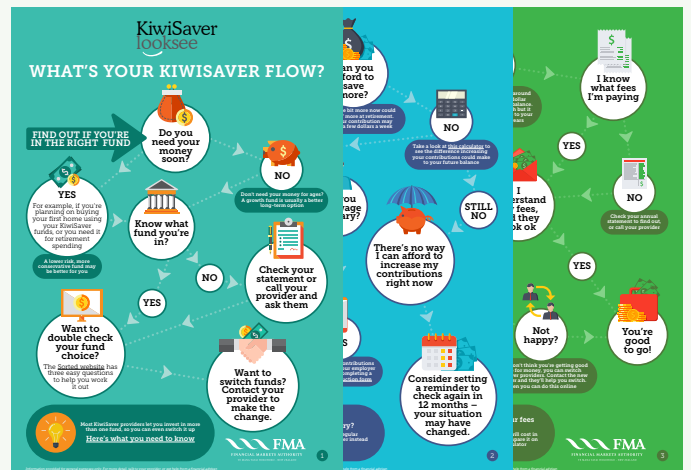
KiwiSaver looksee

WHAT'S YOUR KIWISAVER FLOW?

FIND OUT IF YOU'RE IN THE RIGHT FUND

Do you need your money soon?

YES

For example, if you're planning on buying your first home using your KiwiSaver funds, or you need it for retirement spending

A lower risk, more conservative fund may be better for you

NO

Don't need your money for ages? A growth fund is usually a better long-term option

Know what fund you're in?

NO

Check your statement or call your provider and ask them

YES

Want to double check your fund choice?

The Sorted website has three easy questions to help you work it out

Want to switch funds? Contact your provider to make the change.

Most KiwiSaver providers let you invest in more than one fund, so you can even switch it up

Here's what you need to know

FMA
FINANCIAL MARKETS AUTHORITY

1

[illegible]an you afford to save more?

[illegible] bit more now could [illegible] at retirement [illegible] contribution may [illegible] a few dollars a week

NO

Take a look at this calculator to see the difference increasing your contributions could make to your future balance

STILL NO

There's no way I can afford to increase my contributions right now

Consider setting a reminder to check again in 12 months – your situation may have changed.

2

I know what fees I'm paying

YES

NO

Check your annual statement to find out, or call your provider

I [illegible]erstand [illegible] fees, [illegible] they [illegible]ok ok

YES

Not happy?

You're good to go!

FMA
FINANCIAL MARKETS AUTHORITY

3